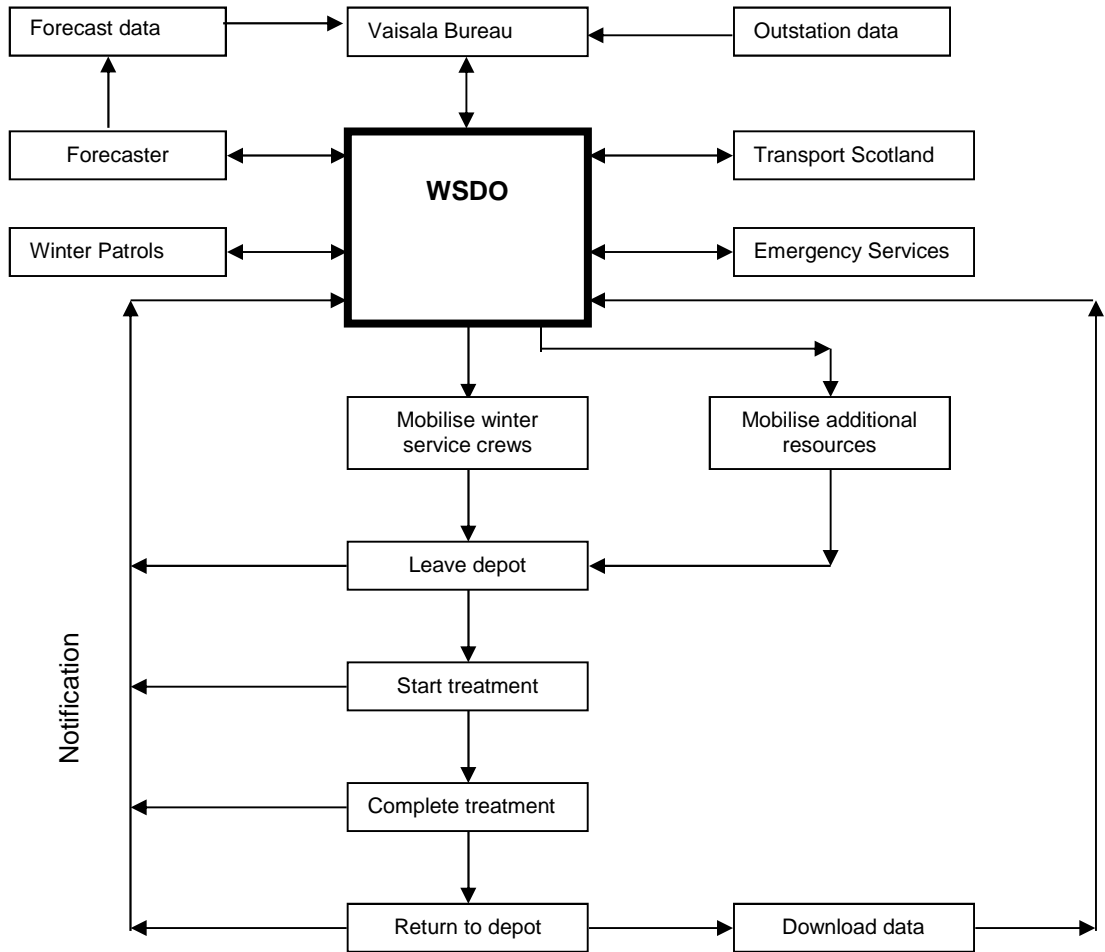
Forecast data

Vaisala Bureau

Outstation data

Forecaster

WSDO

Transport Scotland

Winter Patrols

Emergency Services

Mobilise winter service crews

Mobilise additional resources

Leave depot

Notification

Start treatment

Complete treatment

Return to depot

Download data